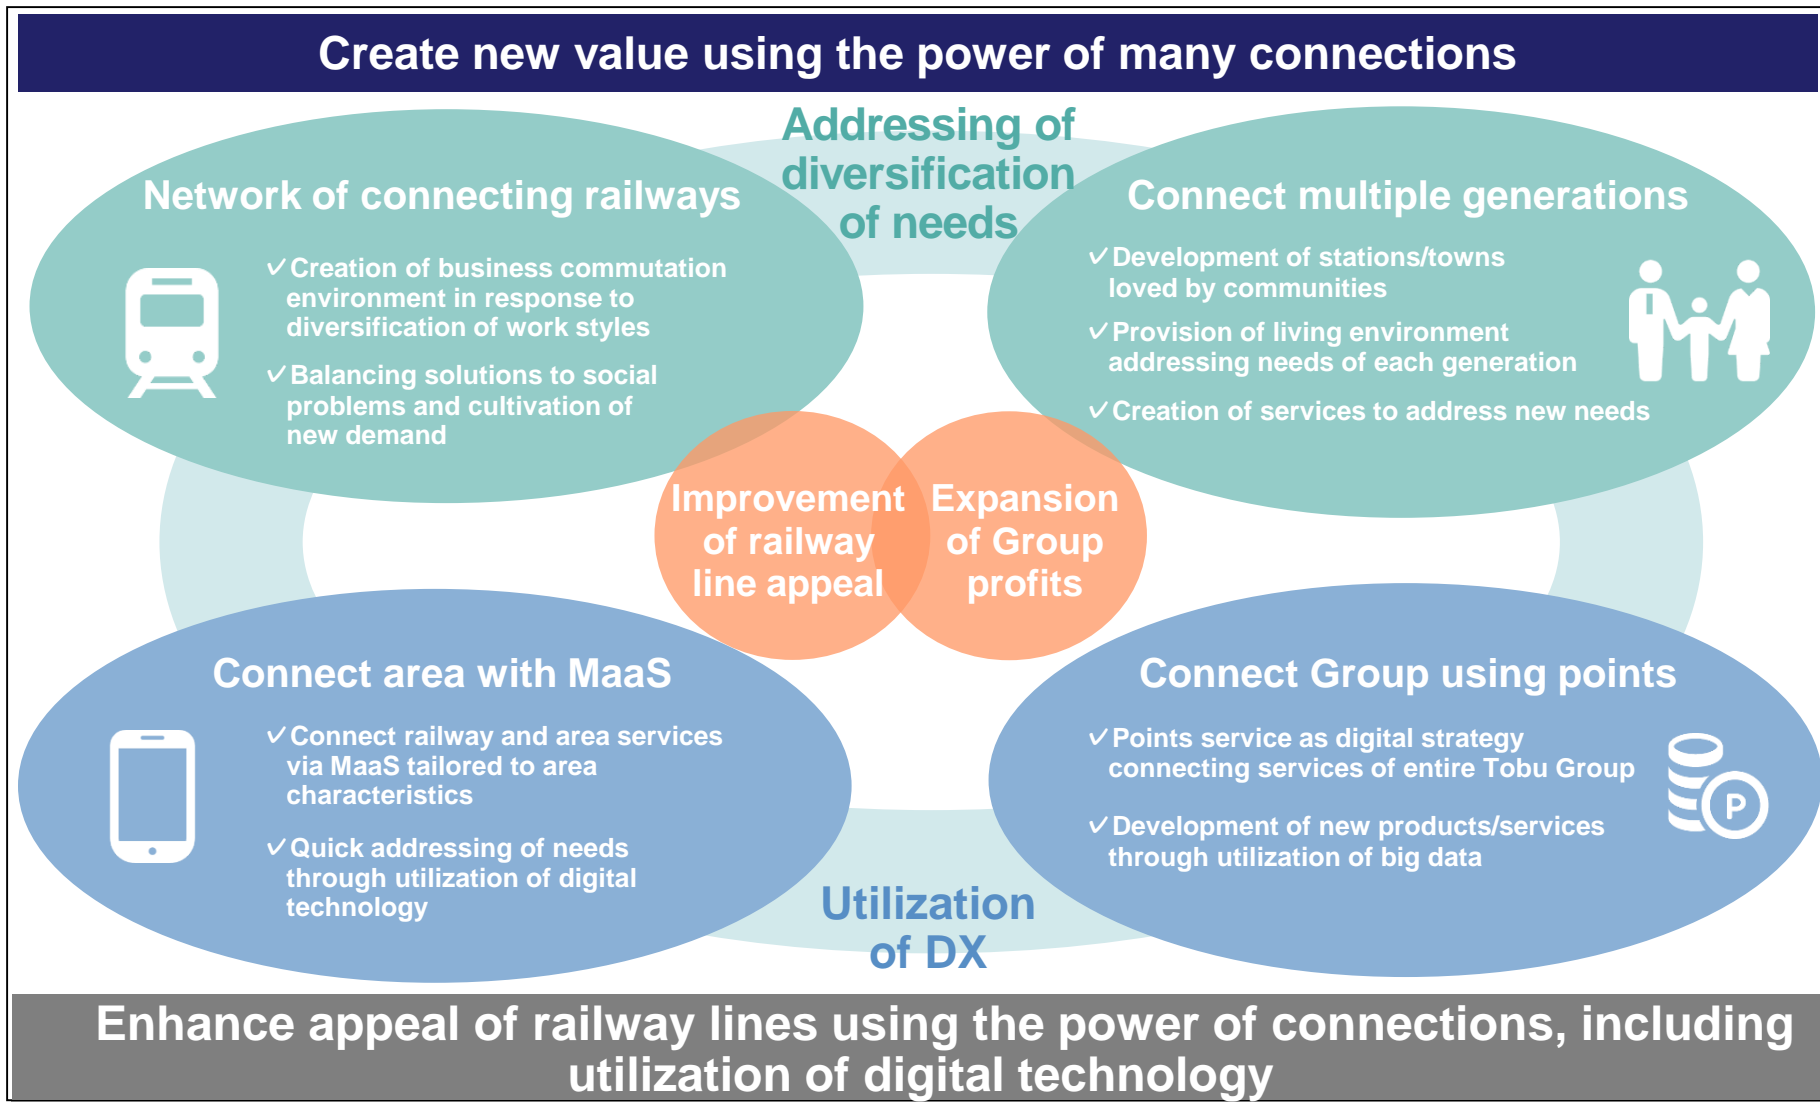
Create new value using the power of many connections

Addressing of diversification of needs

Network of connecting railways

✓Creation of business commutation environment in response to diversification of work styles

✓Balancing solutions to social problems and cultivation of new demand

Connect multiple generations

✓Development of stations/towns loved by communities

✓Provision of living environment addressing needs of each generation

✓Creation of services to address new needs

Improvement of railway line appeal

Expansion of Group profits

Connect area with MaaS

✓Connect railway and area services via MaaS tailored to area characteristics

✓Quick addressing of needs through utilization of digital technology

Connect Group using points

✓Points service as digital strategy connecting services of entire Tobu Group

✓Development of new products/services through utilization of big data

P

Utilization of DX

Enhance appeal of railway lines using the power of connections, including utilization of digital technology